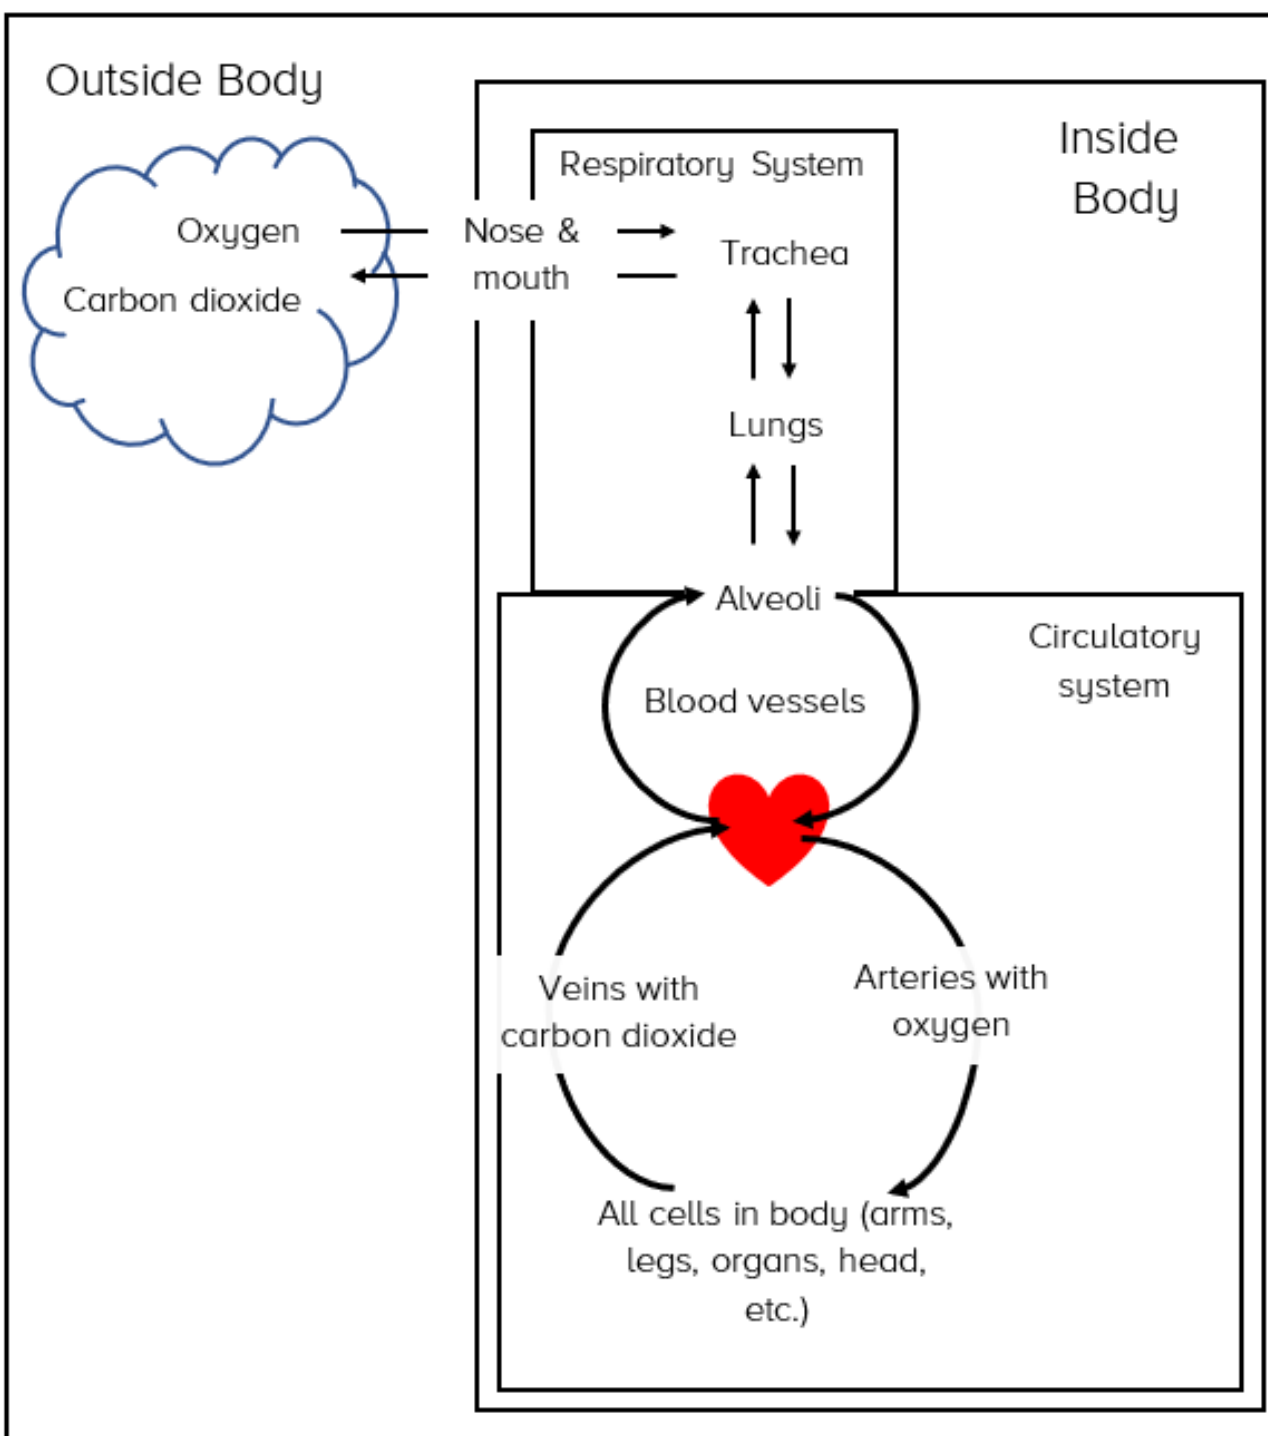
Outside Body

Oxygen

Carbon dioxide

Inside Body

Respiratory System

Nose & mouth

Trachea

Lungs

Alveoli

Circulatory system

Blood vessels

Veins with carbon dioxide

Arteries with oxygen

All cells in body (arms, legs, organs, head, etc.)